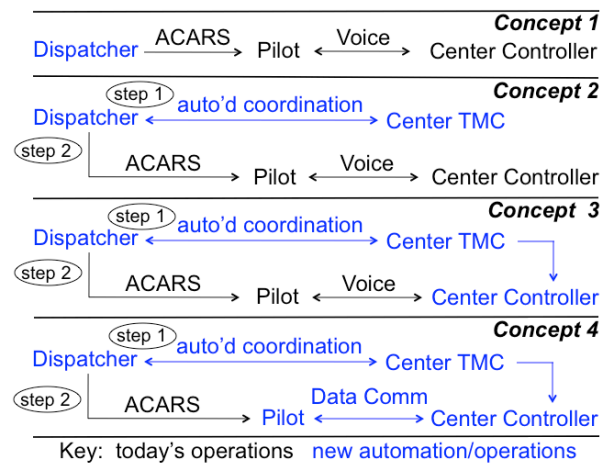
Concept 1
Dispatcher ACARS Pilot Voice Center Controller

Concept 2
step 1 auto'd coordination
Dispatcher Center TMC
step 2
ACARS Pilot Voice Center Controller

Concept 3
step 1 auto'd coordination
Dispatcher Center TMC
step 2
ACARS Pilot Voice Center Controller

Concept 4
step 1 auto'd coordination
Dispatcher Center TMC
step 2
ACARS Pilot Data Comm Center Controller

Key: today's operations new automation/operations